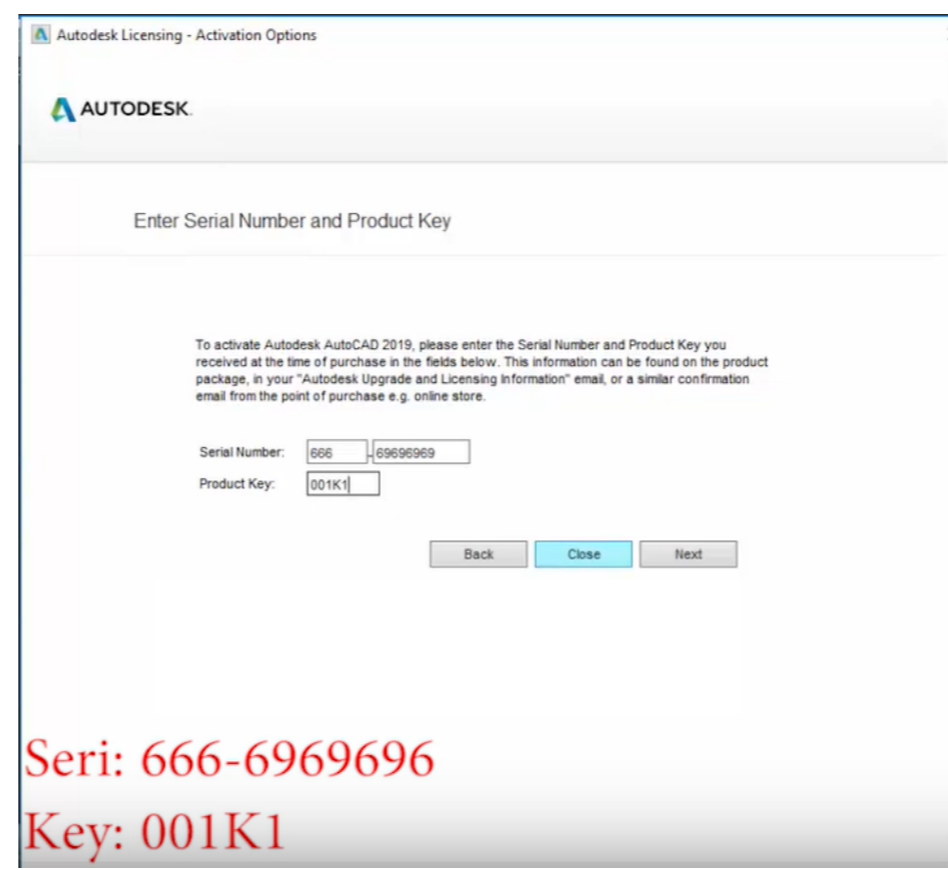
Autodesk Licensing - Activation Options

AUTODESK.

Enter Serial Number and Product Key

To activate Autodesk AutoCAD 2019, please enter the Serial Number and Product Key you received at the time of purchase in the fields below. This information can be found on the product package, in your "Autodesk Upgrade and Licensing Information" email, or a similar confirmation email from the point of purchase e.g. online store.

Serial Number: 666 - 69696969
Product Key: 001K1

Back Close Next

Seri: 666-6969696
Key: 001K1